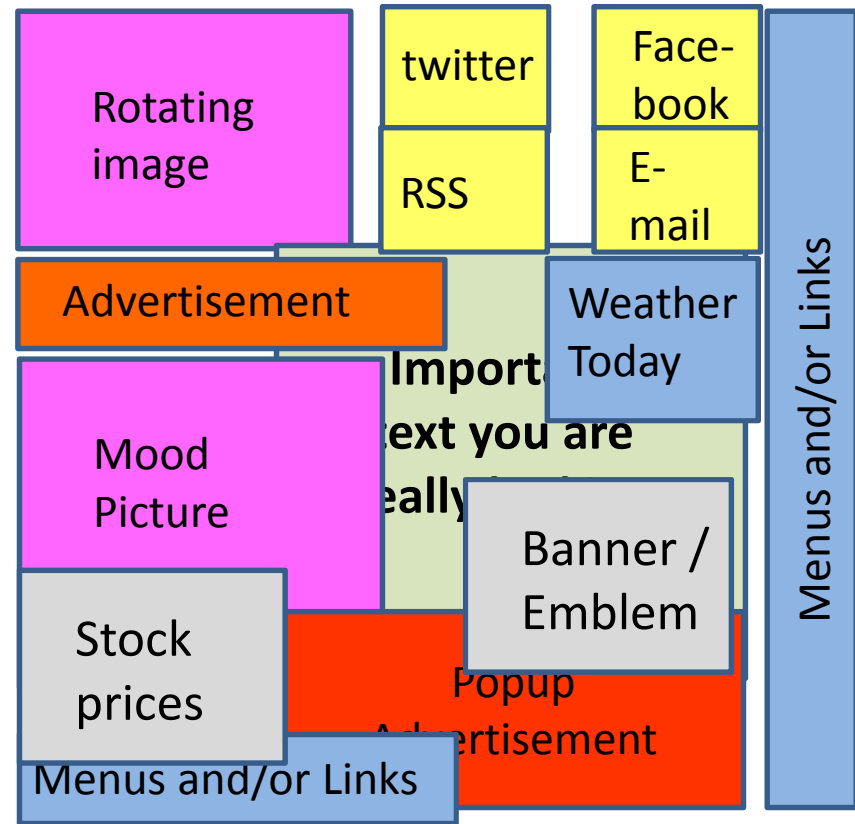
Rotating image

twitter

Face-book

RSS

E-mail

Menus and/or Links

Advertisement

Weather Today

Importa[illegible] text you are really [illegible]

Mood Picture

Banner / Emblem

Stock prices

Popup Advertisement

Menus and/or Links